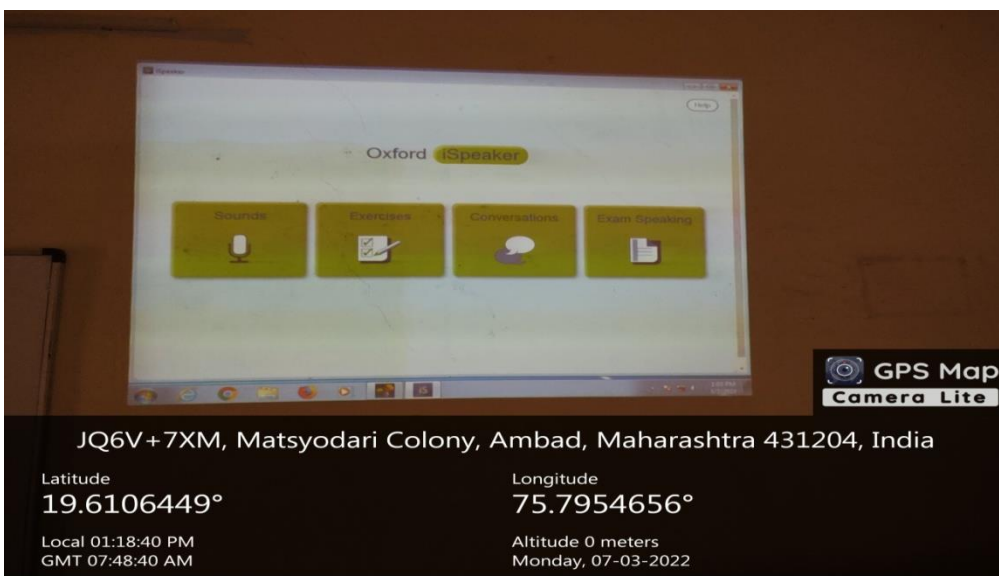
iSpeaker

Help

Oxford iSpeaker

Sounds

Exercises

Conversations

Exam Speaking

GPS Map Camera Lite

JQ6V+7XM, Matsyodari Colony, Ambad, Maharashtra 431204, India

Latitude
19.6106449°

Longitude
75.7954656°

Local 01:18:40 PM
GMT 07:48:40 AM

Altitude 0 meters
Monday, 07-03-2022